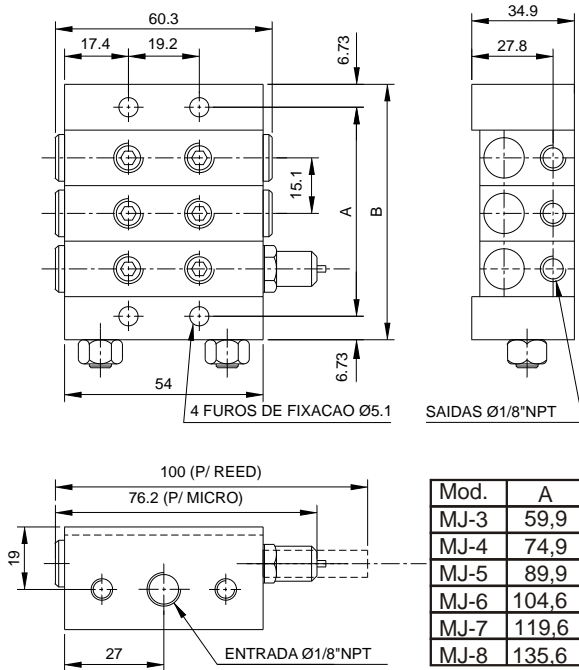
60.3

17.4

19.2

6.73

34.9

27.8

15.1

A

B

6.73

54

4 FUROS DE FIXACAO Ø5.1

SAIDAS Ø1/8"NPT

100 (P/ REED)

76.2 (P/ MICRO)

19

27

ENTRADA Ø1/8"NPT

| Mod. | A |
|---|---|
| MJ-3 | 59,9 |
| MJ-4 | 74,9 |
| MJ-5 | 89,9 |
| MJ-6 | 104,6 |
| MJ-7 | 119,6 |
| MJ-8 | 135,6 |